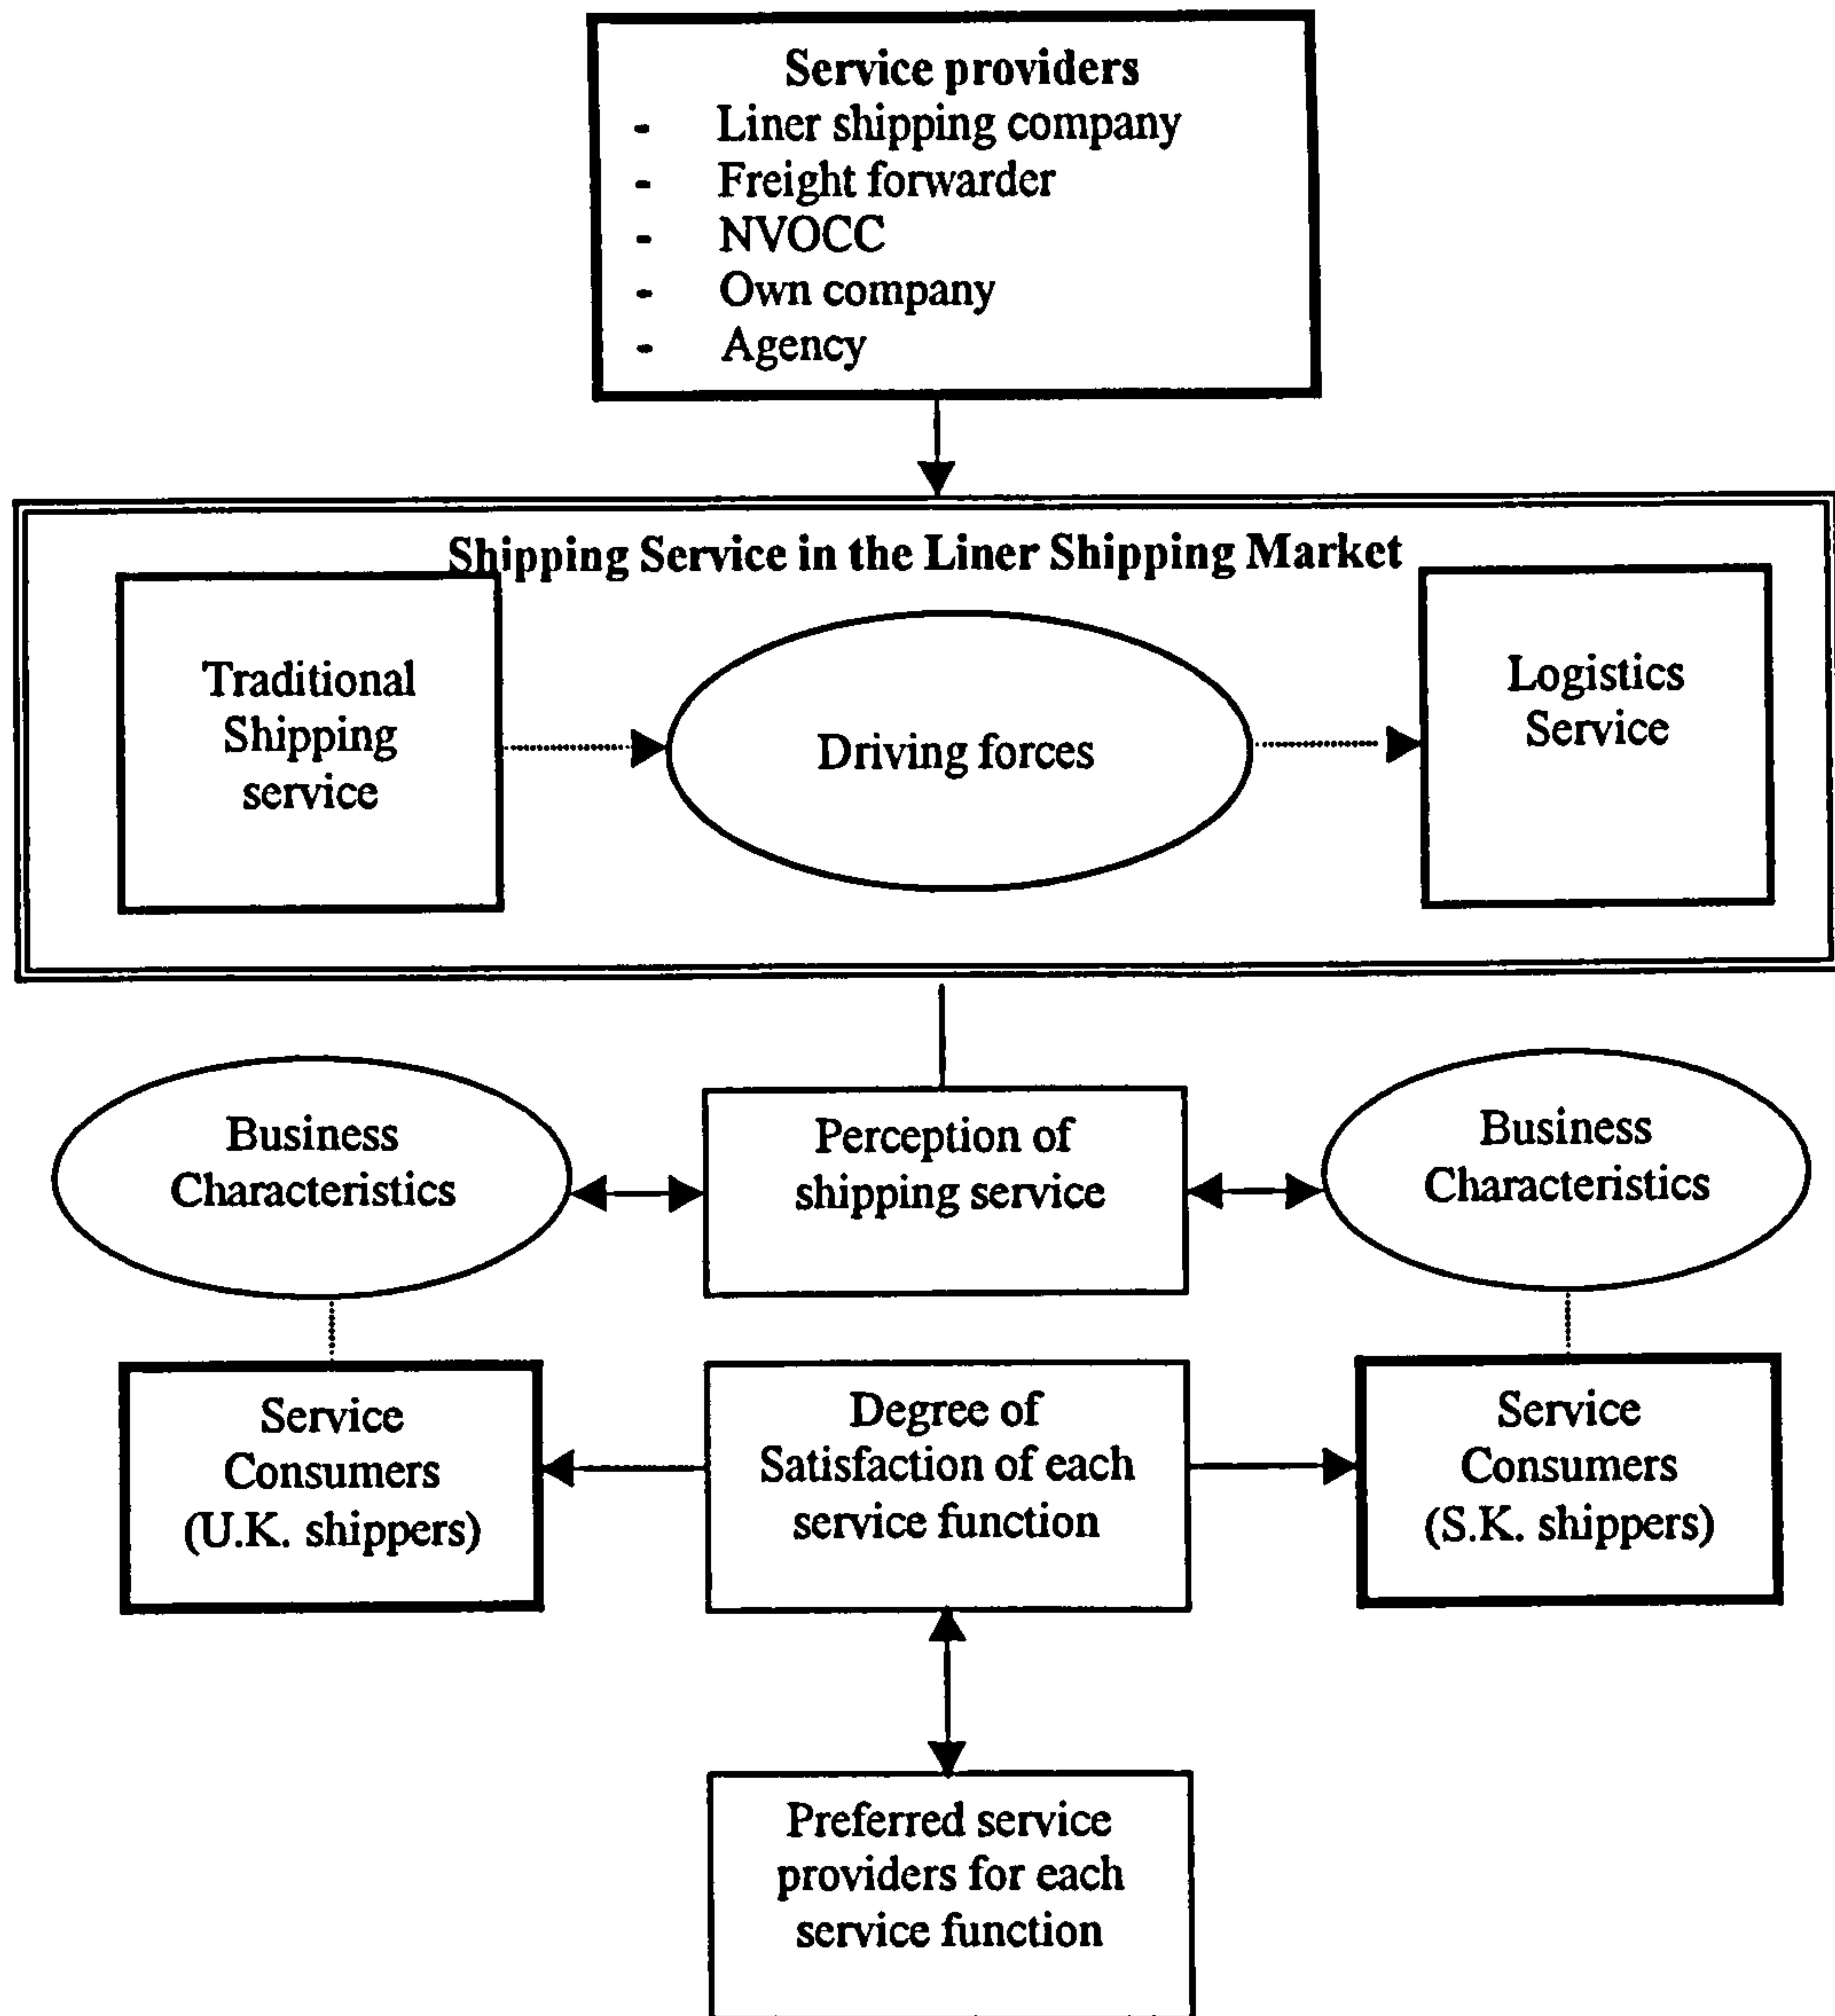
Service providers
- Liner shipping company
- Freight forwarder
- NVOCC
- Own company
- Agency

Shipping Service in the Liner Shipping Market

Traditional Shipping service

Driving forces

Logistics Service

Business Characteristics

Perception of shipping service

Business Characteristics

Service Consumers (U.K. shippers)

Degree of Satisfaction of each service function

Service Consumers (S.K. shippers)

Preferred service providers for each service function